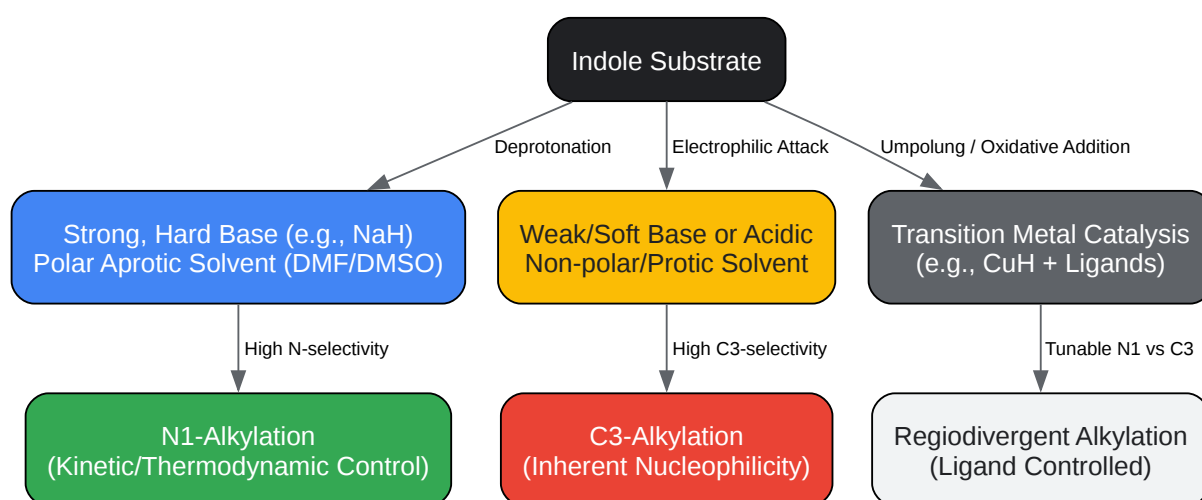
Indole Substrate

Deprotonation

Electrophilic Attack

Umpolung / Oxidative Addition

Strong, Hard Base (e.g., NaH)
Polar Aprotic Solvent (DMF/DMSO)

Weak/Soft Base or Acidic
Non-polar/Protic Solvent

Transition Metal Catalysis
(e.g., CuH + Ligands)

High N-selectivity

High C3-selectivity

Tunable N1 vs C3

N1-Alkylation
(Kinetic/Thermodynamic Control)

C3-Alkylation
(Inherent Nucleophilicity)

Regiodivergent Alkylation
(Ligand Controlled)